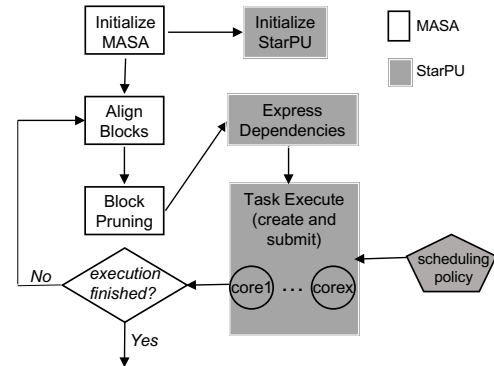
Initialize MASA

Initialize StarPU

MASA

StarPU

Align Blocks

Express Dependencies

Block Pruning

Task Execute (create and submit)

scheduling policy

No

execution finished?

core1

...

corex

Yes